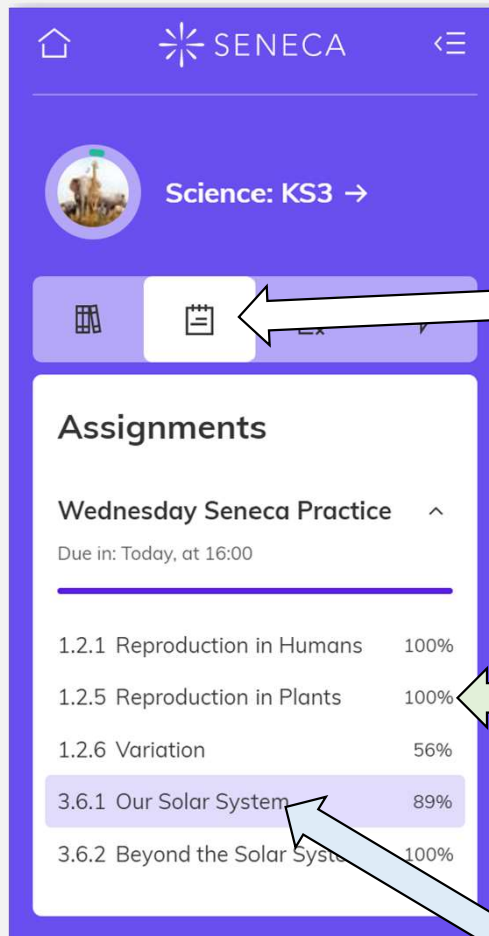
SENECA

Science: KS3 →

Assignments

Wednesday Seneca Practice

Due in: Today, at 16:00

1.2.1 Reproduction in Humans 100%

1.2.5 Reproduction in Plants 100%

1.2.6 Variation 56%

3.6.1 Our Solar System 89%

3.6.2 Beyond the Solar Syst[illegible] 100%